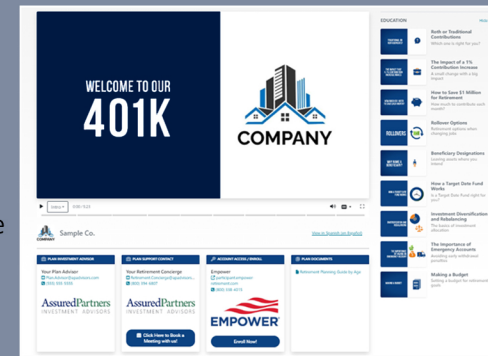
WELCOME TO OUR
401K

COMPANY

Sample Co.

View in Spanish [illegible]

PLAN INVESTMENT ADVISOR
Your Plan Advisor
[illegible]
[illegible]

AssuredPartners
INVESTMENT ADVISORS

PLAN SUPPORT CONTACT
Your Retirement Concierge
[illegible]
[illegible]

AssuredPartners
INVESTMENT ADVISORS

Click Here to Book a Meeting with us!

ACCOUNT ACCESS / ENROLL
Empower
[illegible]
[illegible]

EMPOWER

Enroll Now!

PLAN DOCUMENTS
Retirement Planning Guide by Age

EDUCATION
More

Roth or Traditional Contributions
Which one is right for you?

The Impact of a 1% Contribution Increase
A small change with a big impact

How to Save $1 Million for Retirement
How much to contribute each month?

Rollover Options
Retirement options when changing jobs

Beneficiary Designations
Looking assets where you intend

How a Target Date Fund Works
Is a Target Date Fund right for you?

Investment Diversification and Rebalancing
The basics of investment allocation

The Importance of Emergency Accounts
Avoiding early withdrawal penalties

Making a Budget
Setting a budget for retirement goals

ROLLOVERS

BUDGET